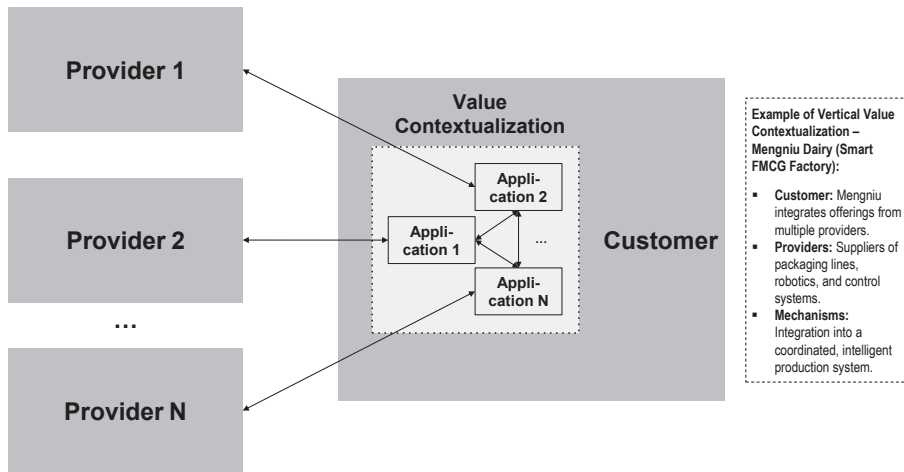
Provider 1

Provider 2

…

Provider N

Value Contextualization

Application 2

Application 1

…

Application N

Customer

Example of Vertical Value Contextualization – Mengniu Dairy (Smart FMCG Factory):

- **Customer:** Mengniu integrates offerings from multiple providers.
- **Providers:** Suppliers of packaging lines, robotics, and control systems.
- **Mechanisms:** Integration into a coordinated, intelligent production system.